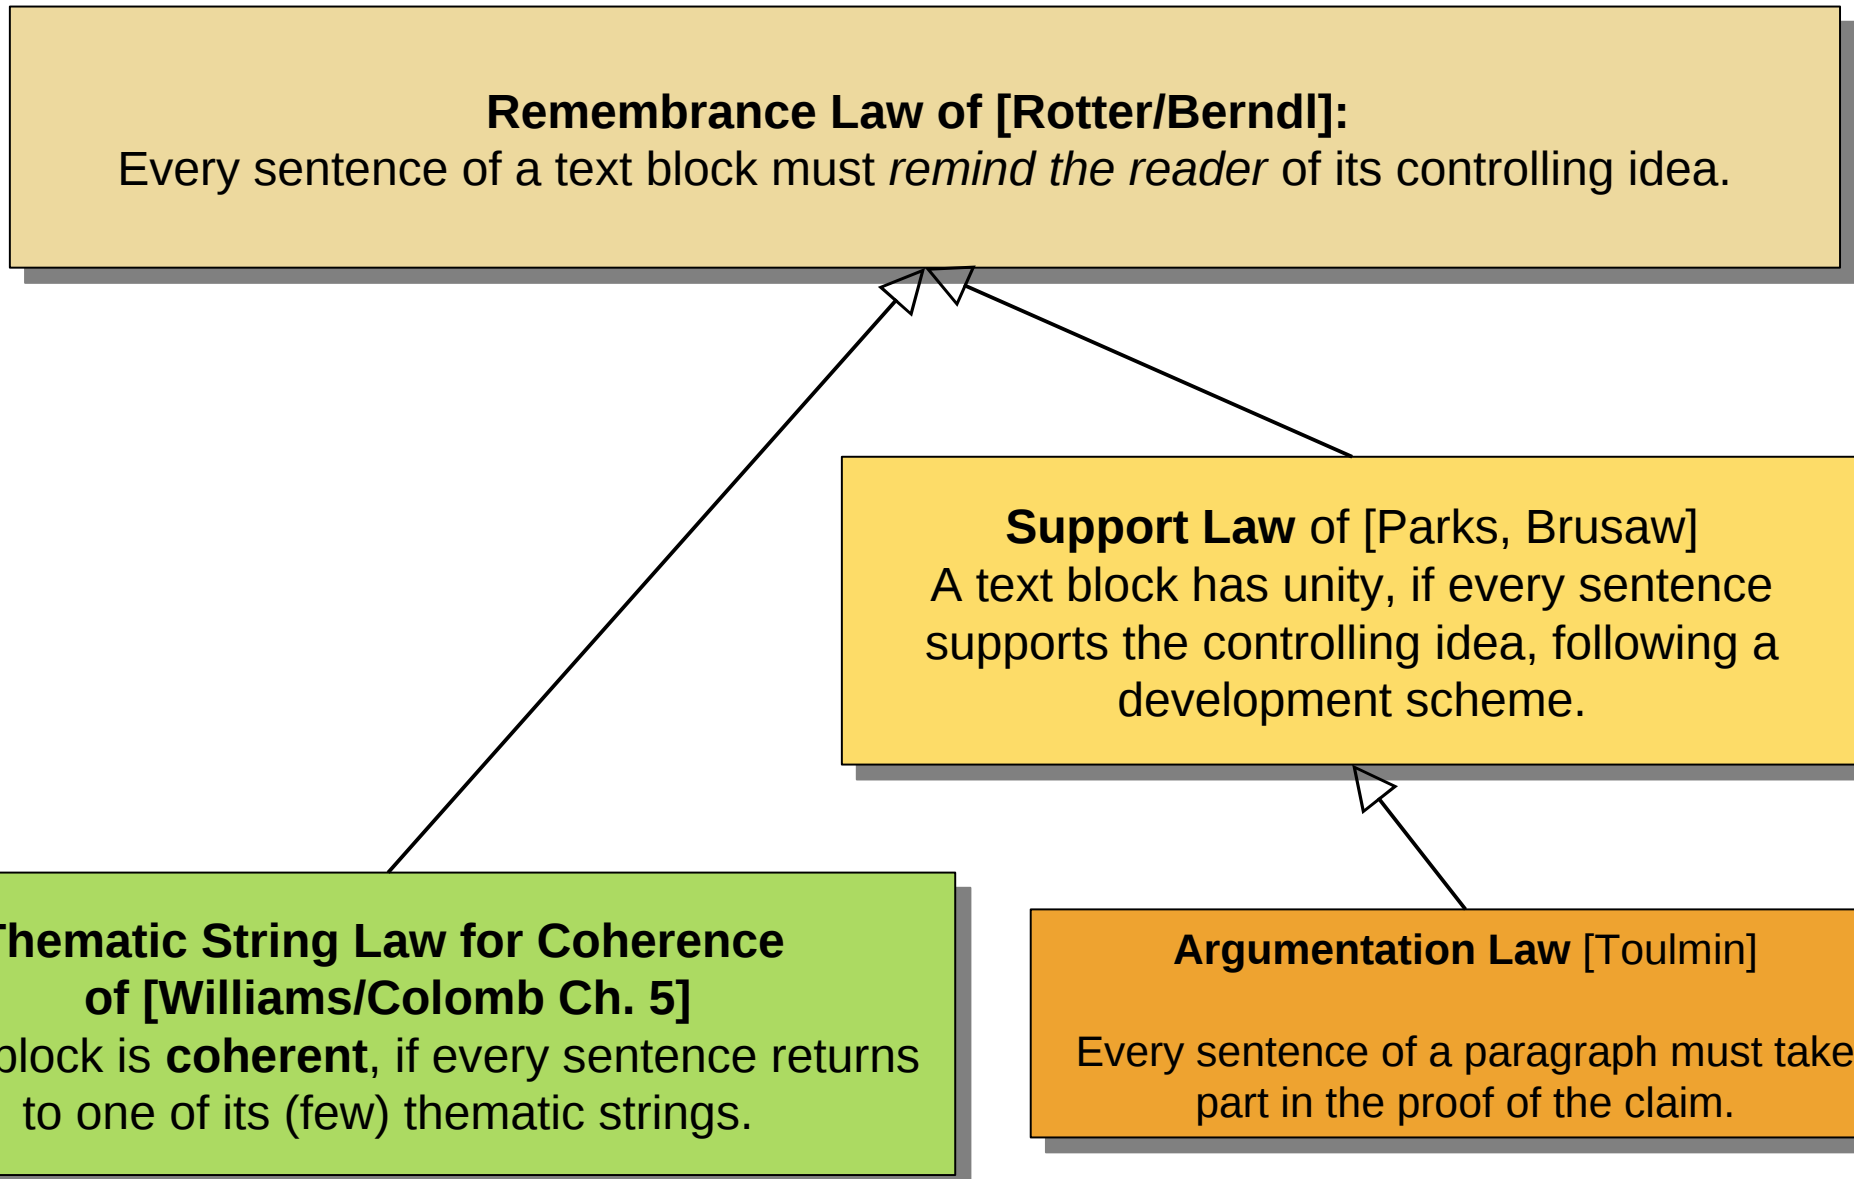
**Remembrance Law of [Rotter/Berndl]:**
Every sentence of a text block must *remind the reader* of its controlling idea.

**Support Law** of [Parks, Brusaw]
A text block has unity, if every sentence supports the controlling idea, following a development scheme.

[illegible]hematic String Law for Coherence of [Williams/Colomb Ch. 5]
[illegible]lock is **coherent**, if every sentence returns to one of its (few) thematic strings.

**Argumentation Law** [Toulmin]

Every sentence of a paragraph must take part in the proof of the claim.